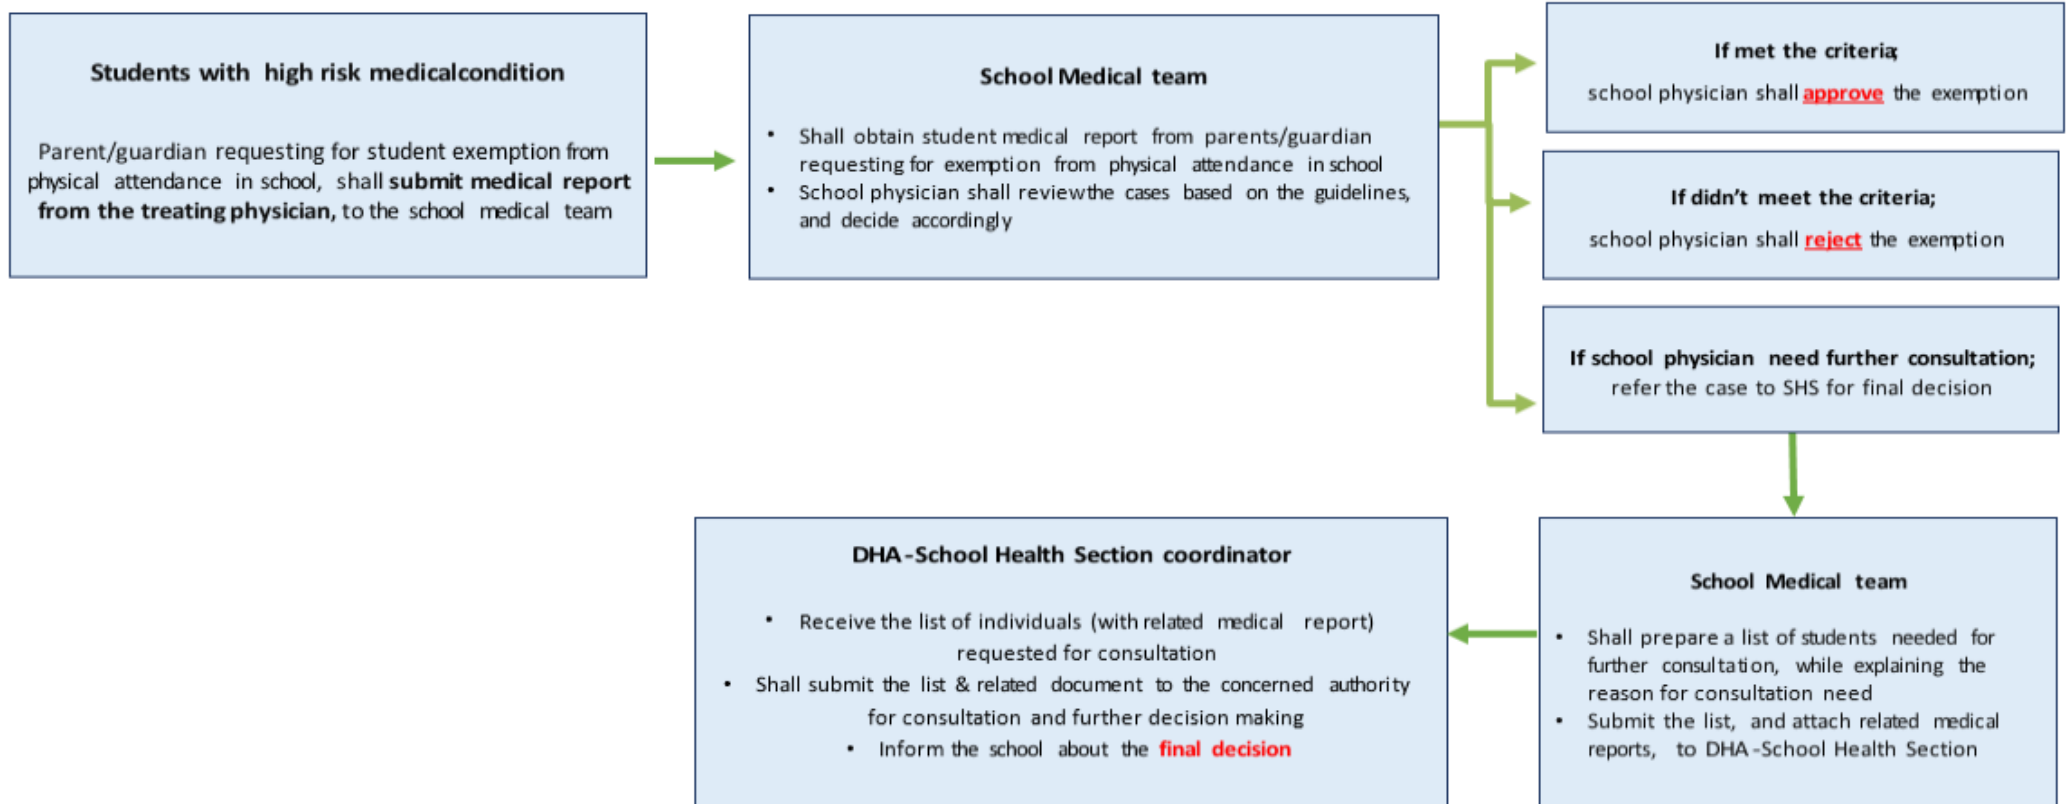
Students with high risk medicalcondition

Parent/guardian requesting for student exemption from physical attendance in school, shall submit medical report from the treating physician, to the school medical team

School Medical team

- Shall obtain student medical report from parents/guardian requesting for exemption from physical attendance in school
- School physician shall reviewthe cases based on the guidelines, and decide accordingly

If met the criteria;
school physician shall approve the exemption

If didn't meet the criteria;
school physician shall reject the exemption

If school physician need further consultation;
refer the case to SHS for final decision

School Medical team

- Shall prepare a list of students needed for further consultation, while explaining the reason for consultation need
- Submit the list, and attach related medical reports, to DHA-School Health Section

DHA-School Health Section coordinator

- Receive the list of individuals (with related medical report) requested for consultation
- Shall submit the list & related document to the concerned authority for consultation and further decision making
- Inform the school about the final decision